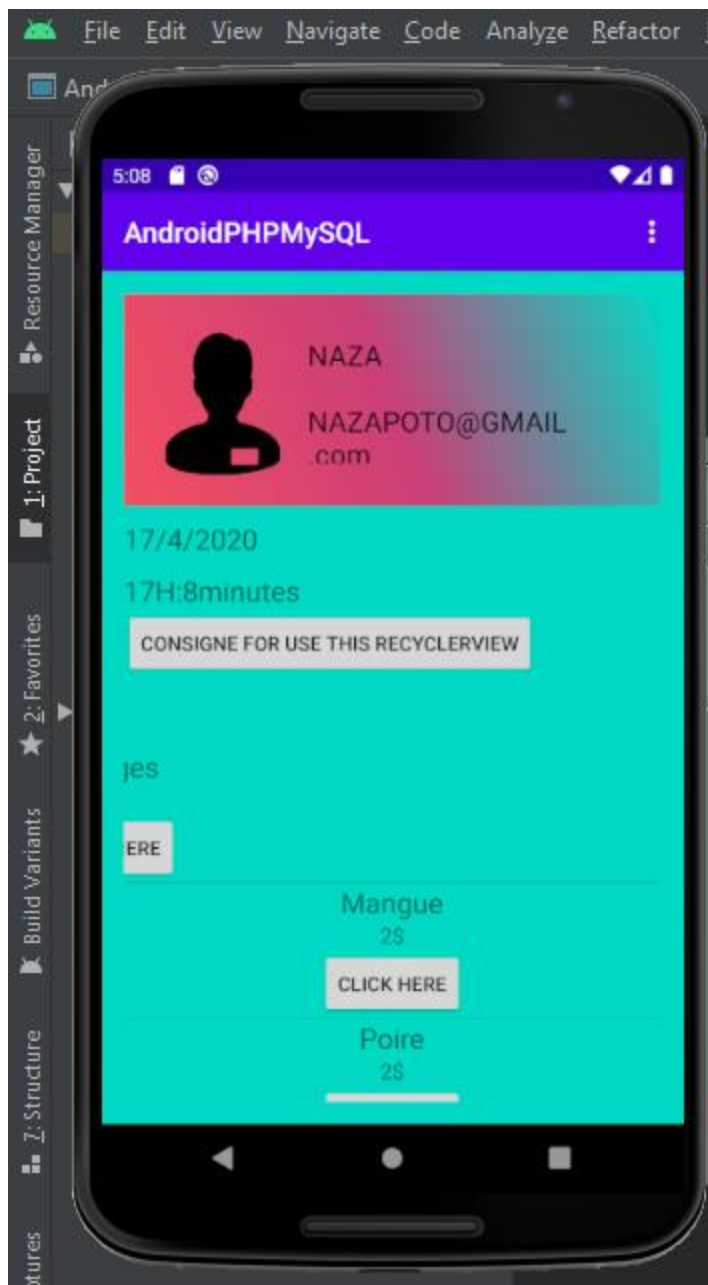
File Edit View Navigate Code Analyze Refactor

And

Resource Manager

1: Project

2: Favorites

Build Variants

7: Structure

ptures

5:08

AndroidPHPMySQL

NAZA

NAZAPOTO@GMAIL .com

17/4/2020

17H:8minutes

CONSIGNE FOR USE THIS RECYCLERVIEW

jes

ERE

Mangue

2$

CLICK HERE

Poire

2$